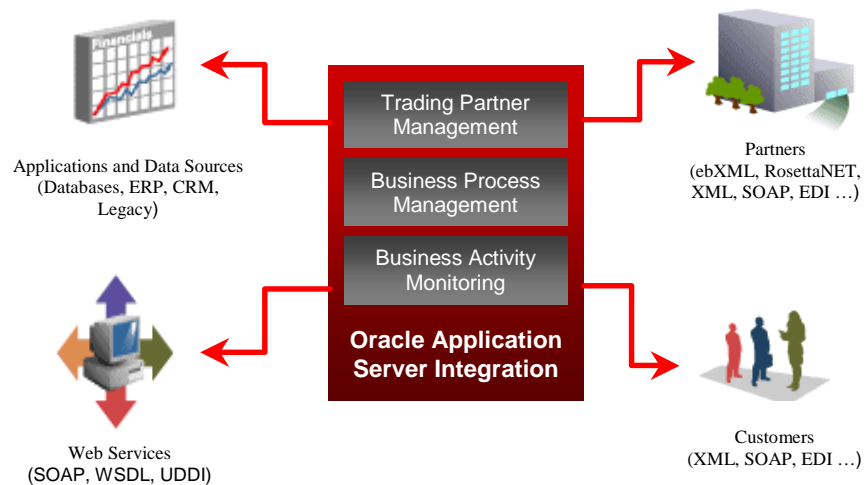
Financials

Applications and Data Sources
(Databases, ERP, CRM, Legacy)

Trading Partner Management

Business Process Management

Business Activity Monitoring

Oracle Application Server Integration

Partners
(ebXML, RosettaNET, XML, SOAP, EDI …)

Web Services
(SOAP, WSDL, UDDI)

Customers
(XML, SOAP, EDI …)